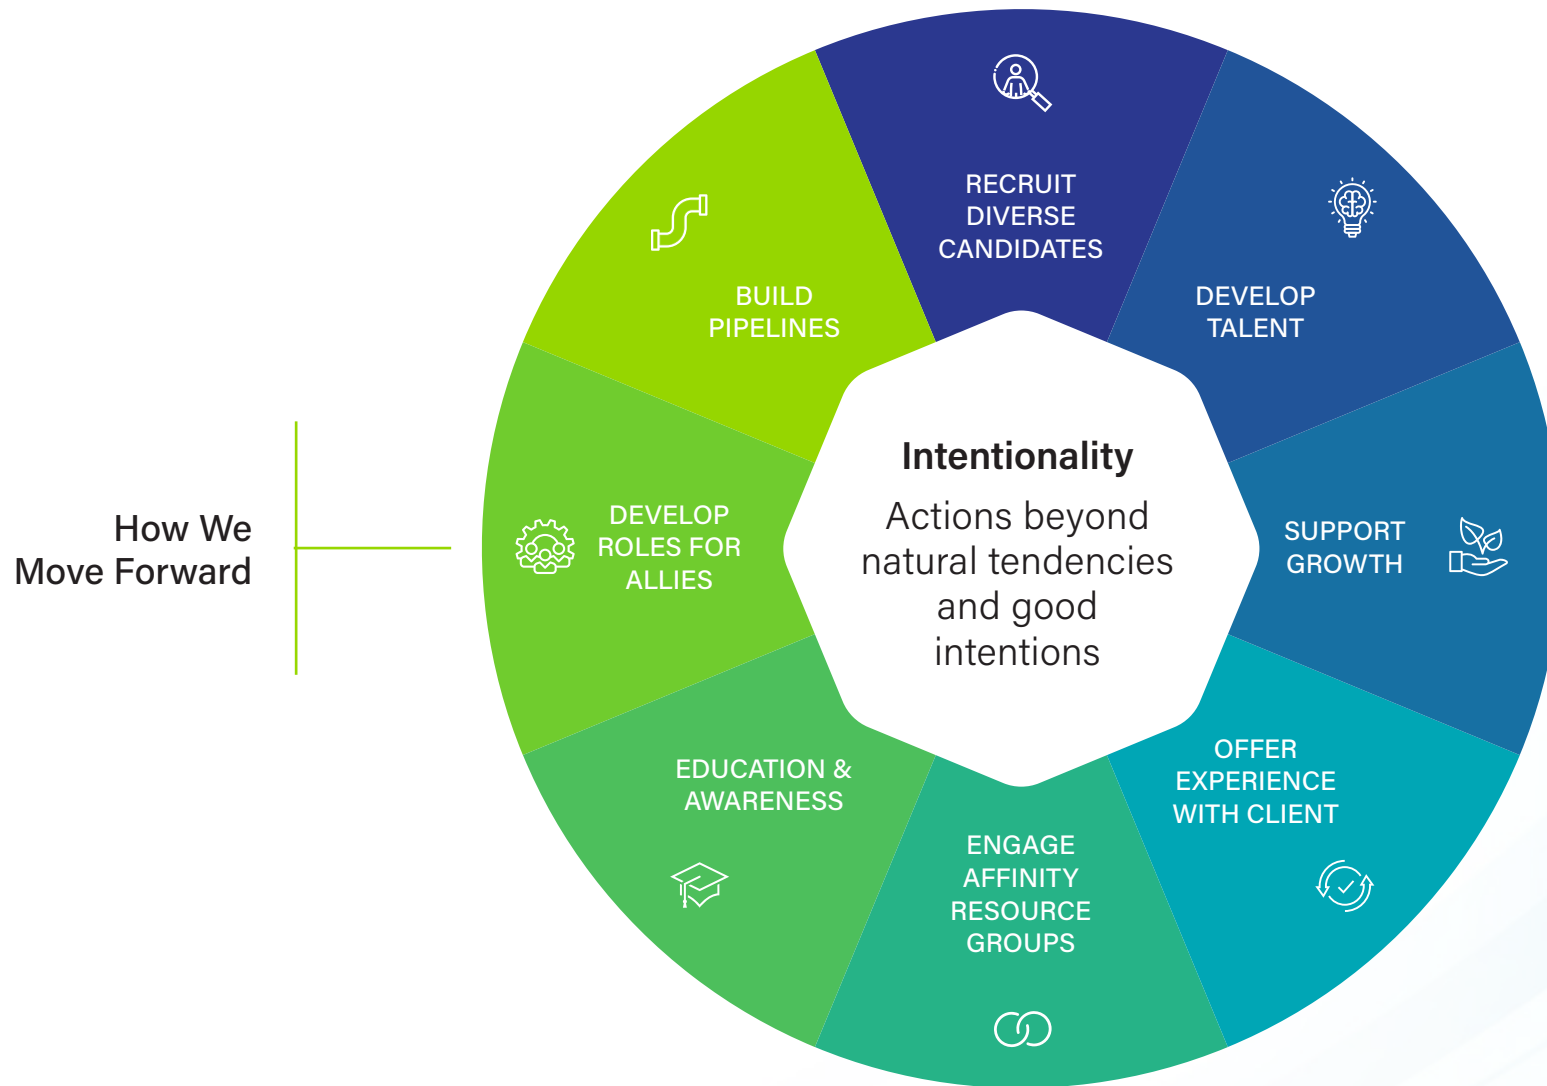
How We
Move Forward

RECRUIT DIVERSE CANDIDATES

DEVELOP TALENT

SUPPORT GROWTH

OFFER EXPERIENCE WITH CLIENT

ENGAGE AFFINITY RESOURCE GROUPS

EDUCATION & AWARENESS

DEVELOP ROLES FOR ALLIES

BUILD PIPELINES

Intentionality

Actions beyond natural tendencies and good intentions